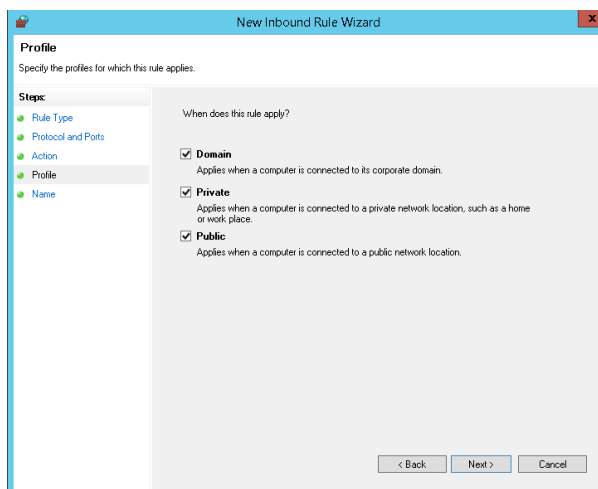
New Inbound Rule Wizard

Profile

Specify the profiles for which this rule applies.

Steps:

Rule Type

Protocol and Ports

Action

Profile

Name

When does this rule apply?

Domain

Applies when a computer is connected to its corporate domain.

Private

Applies when a computer is connected to a private network location, such as a home or work place.

Public

Applies when a computer is connected to a public network location.

< Back

Next >

Cancel